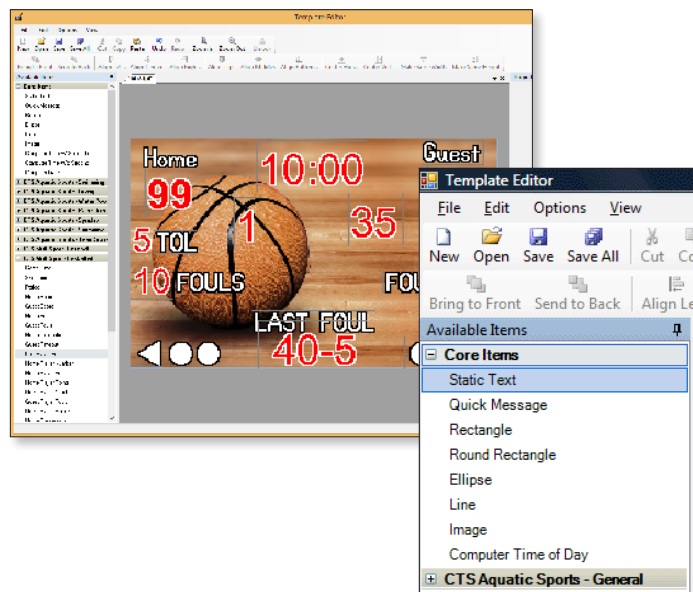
Template Editor

Home 10:00 Guest
99
35
1
5 TOL
10 FOULS
FOU
LAST FOUL
40-5

Template Editor
File Edit Options View
New Open Save Save All Cut Co
Bring to Front Send to Back Align Le
Available Items
Core Items
Static Text
Quick Message
Rectangle
Round Rectangle
Ellipse
Line
Image
Computer Time of Day
CTS Aquatic Sports - General